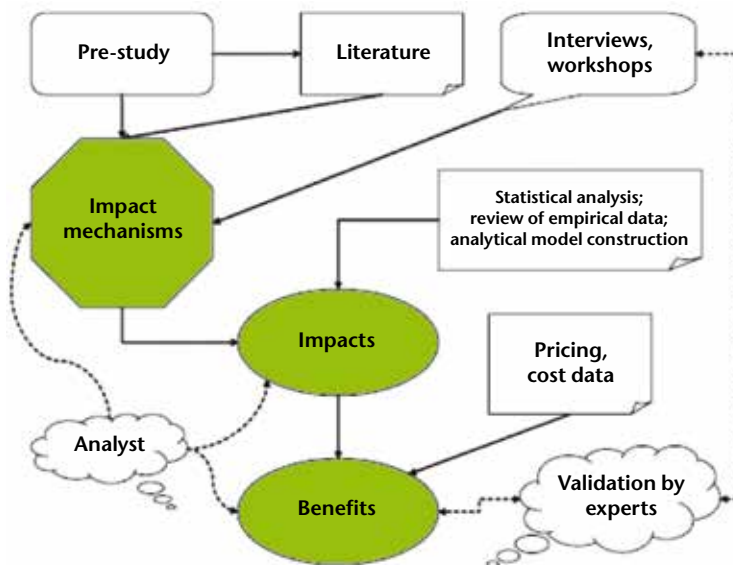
Pre-study

Literature

Interviews, workshops

Impact mechanisms

Statistical analysis; review of empirical data; analytical model construction

Impacts

Pricing, cost data

Analyst

Benefits

Validation by experts